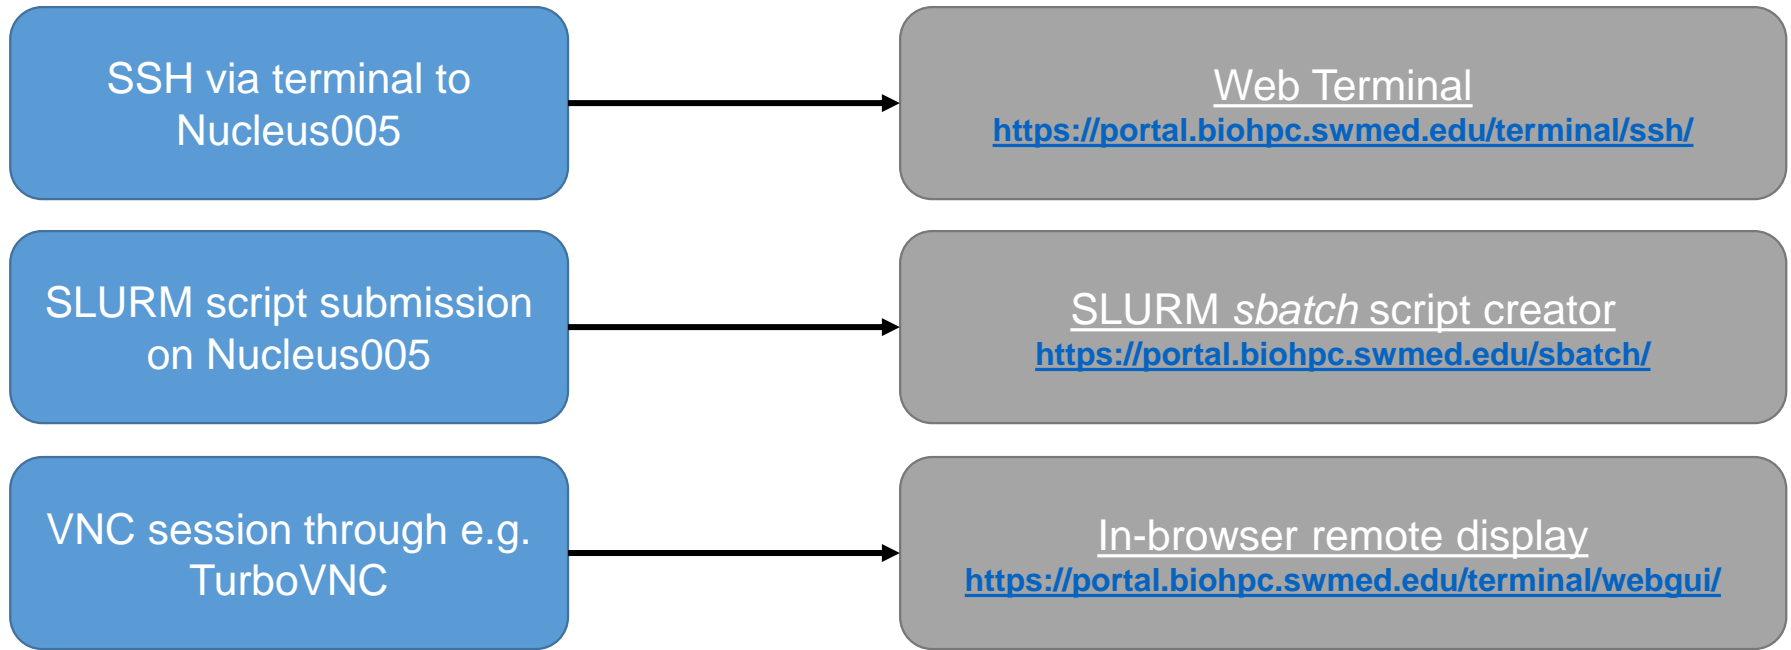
SSH via terminal to Nucleus005

Web Terminal
https://portal.biohpc.swmed.edu/terminal/ssh/

SLURM script submission on Nucleus005

SLURM *sbatch* script creator
https://portal.biohpc.swmed.edu/sbatch/

VNC session through e.g. TurboVNC

In-browser remote display
https://portal.biohpc.swmed.edu/terminal/webgui/